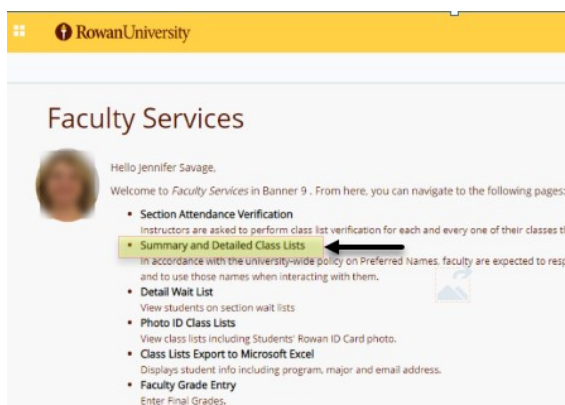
RowanUniversity

Faculty Services

Hello Jennifer Savage,

Welcome to Faculty Services in Banner 9 . From here, you can navigate to the following pages:

- Section Attendance Verification
Instructors are asked to perform class list verification for each and every one of their classes t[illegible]
- Summary and Detailed Class Lists
In accordance with the university-wide policy on Preferred Names, faculty are expected to resp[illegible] and to use those names when interacting with them.
- Detail Wait List
View students on section wait lists
- Photo ID Class Lists
View class lists including Students' Rowan ID Card photo.
- Class Lists Export to Microsoft Excel
Displays student info including program, major and email address.
- Faculty Grade Entry
Enter Final Grades.